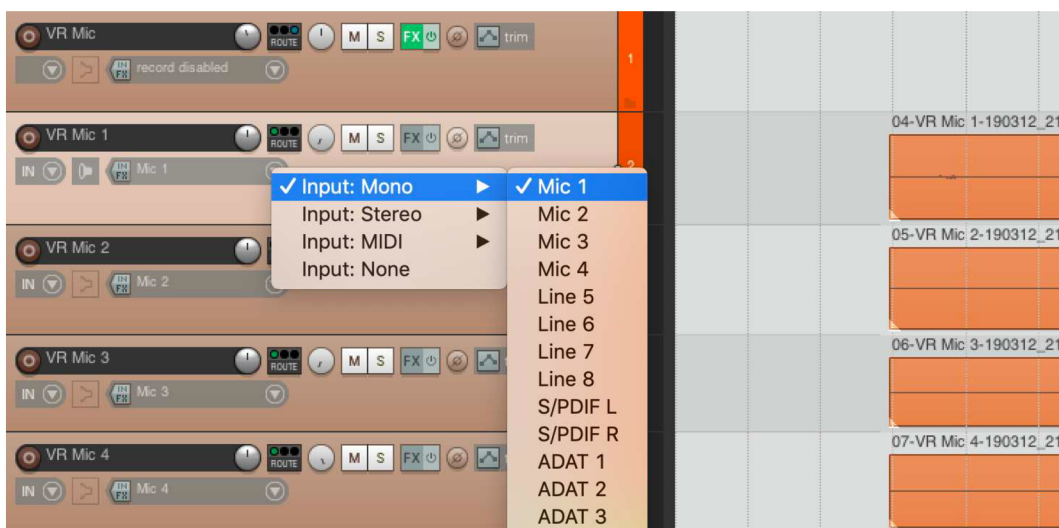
VR Mic
ROUTE
M S
FX
trim
IN FX
record disabled
1

VR Mic 1
ROUTE
M S
FX
trim
IN
IN FX
Mic 1
2

✓ Input: Mono ▶
Input: Stereo ▶
Input: MIDI ▶
Input: None

✓ Mic 1
Mic 2
Mic 3
Mic 4
Line 5
Line 6
Line 7
Line 8
S/PDIF L
S/PDIF R
ADAT 1
ADAT 2
ADAT 3

VR Mic 2
IN
IN FX
Mic 2

VR Mic 3
ROUTE
M S
FX
IN
IN FX
Mic 3

VR Mic 4
ROUTE
M S
FX
IN
IN FX
Mic 4

04-VR Mic 1-190312_21
05-VR Mic 2-190312_21
06-VR Mic 3-190312_21
07-VR Mic 4-190312_21